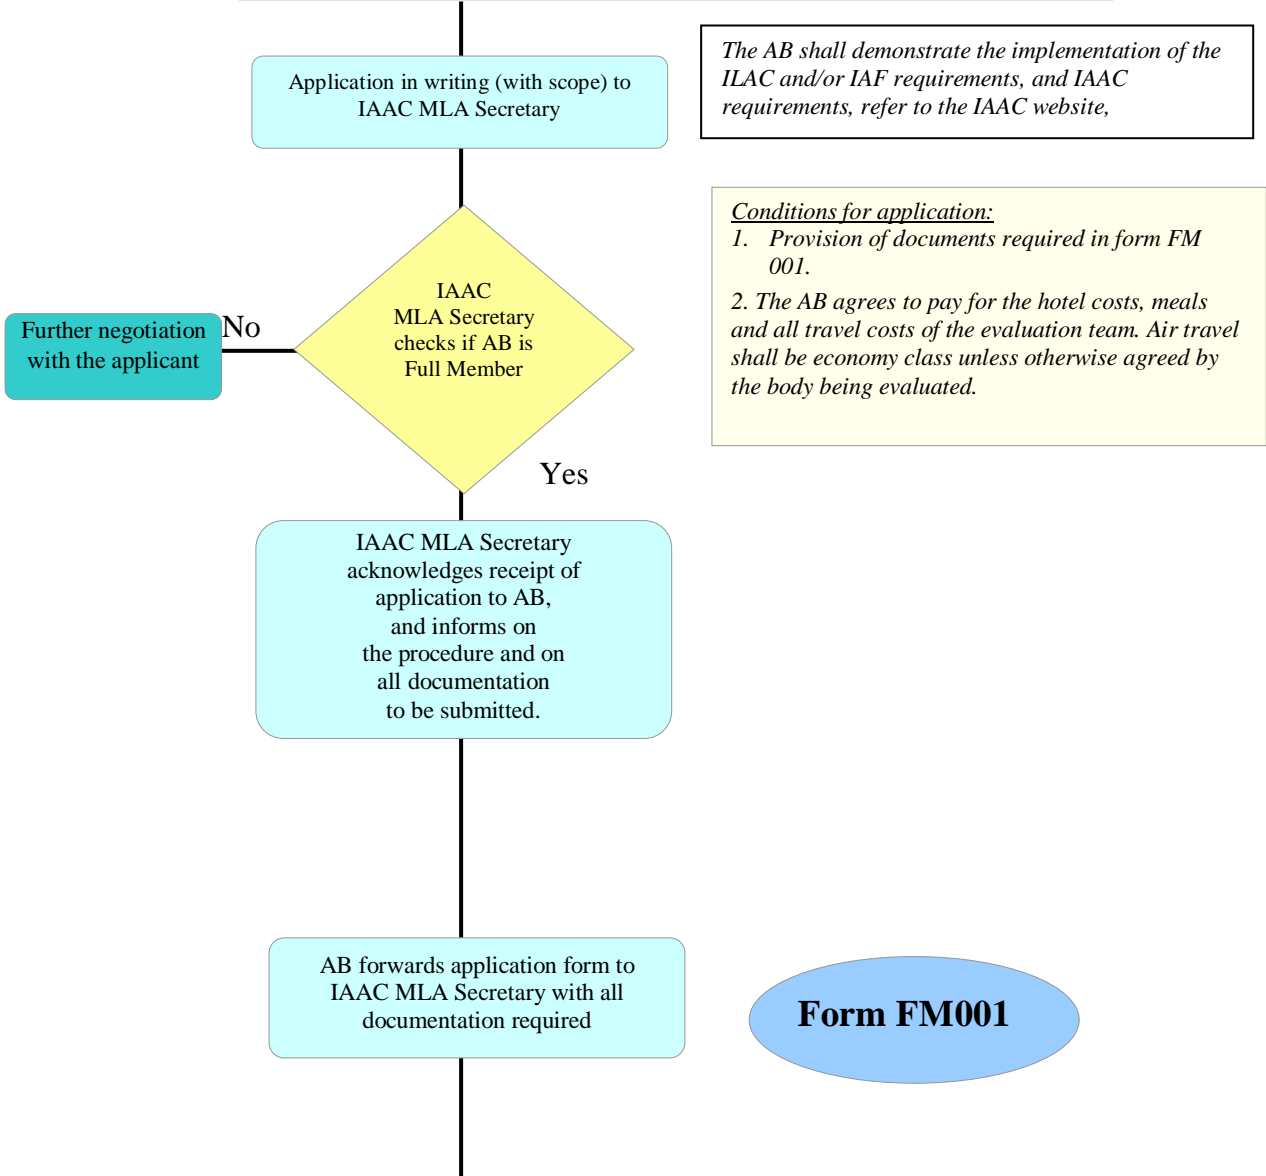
Application in writing (with scope) to IAAC MLA Secretary

The AB shall demonstrate the implementation of the ILAC and/or IAF requirements, and IAAC requirements, refer to the IAAC website,

Conditions for application:
1. Provision of documents required in form FM 001.
2. The AB agrees to pay for the hotel costs, meals and all travel costs of the evaluation team. Air travel shall be economy class unless otherwise agreed by the body being evaluated.

Further negotiation with the applicant

No

IAAC MLA Secretary checks if AB is Full Member

Yes

IAAC MLA Secretary acknowledges receipt of application to AB, and informs on the procedure and on all documentation to be submitted.

AB forwards application form to IAAC MLA Secretary with all documentation required

Form FM001